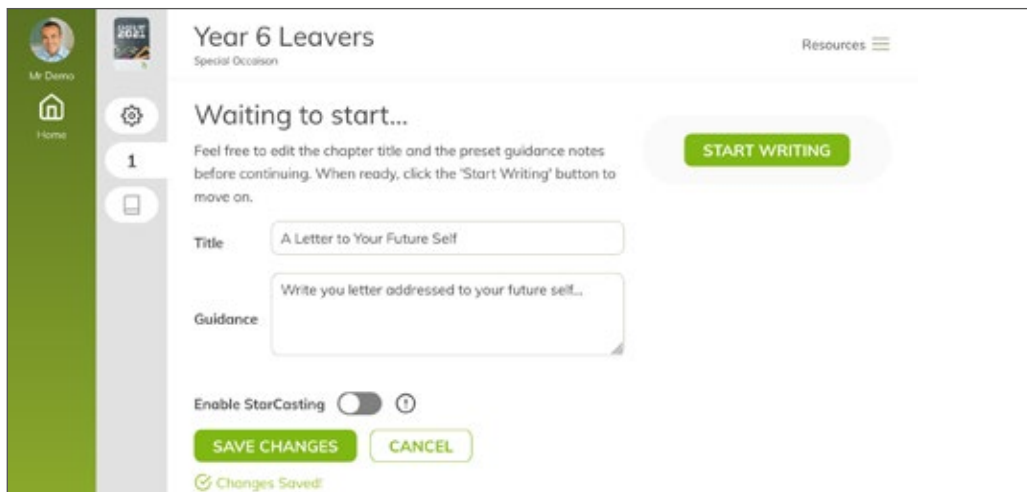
Mr Demo

Home

2021

1

Year 6 Leavers
Special Occasion

Resources

Waiting to start...

Feel free to edit the chapter title and the preset guidance notes before continuing. When ready, click the 'Start Writing' button to move on.

START WRITING

Title | A Letter to Your Future Self

Guidance | Write you letter addressed to your future self...

Enable StarCasting

SAVE CHANGES

CANCEL

Changes Saved!